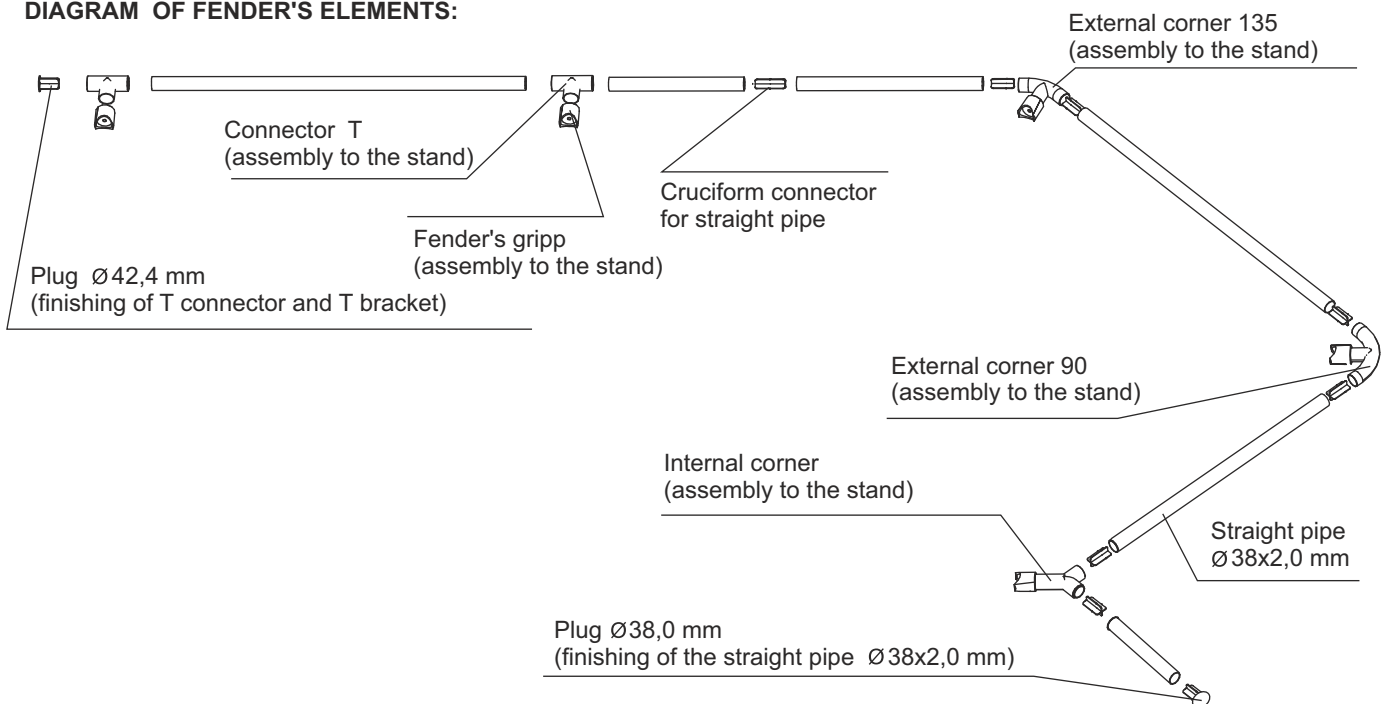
DIAGRAM OF FENDER'S ELEMENTS:

External corner 135
(assembly to the stand)

Connector T
(assembly to the stand)

Cruciform connector
for straight pipe

Fender's gripp
(assembly to the stand)

Plug Ø42,4 mm
(finishing of T connector and T bracket)

External corner 90
(assembly to the stand)

Internal corner
(assembly to the stand)

Straight pipe
Ø38x2,0 mm

Plug Ø38,0 mm
(finishing of the straight pipe Ø38x2,0 mm)